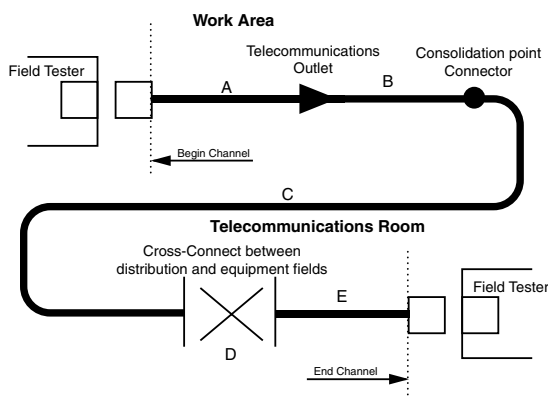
Work Area

Field Tester

Telecommunications Outlet

Consolidation point Connector

A

B

Begin Channel

C

Telecommunications Room

Cross-Connect between distribution and equipment fields

E

Field Tester

D

End Channel